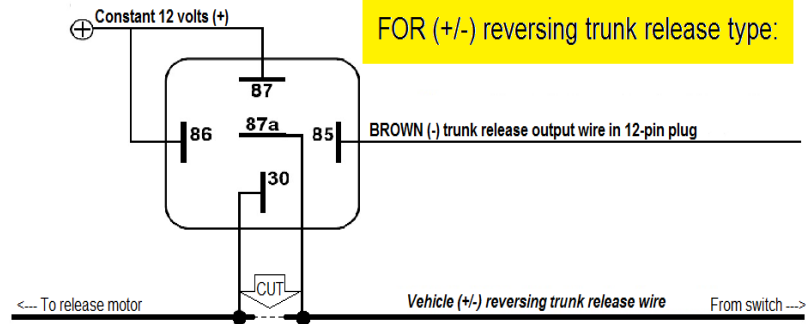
Constant 12 volts (+)

FOR (+/-) reversing trunk release type:

87

86

87a

85

BROWN (-) trunk release output wire in 12-pin plug

30

CUT

<--- To release motor

Vehicle (+/-) reversing trunk release wire

From switch --->